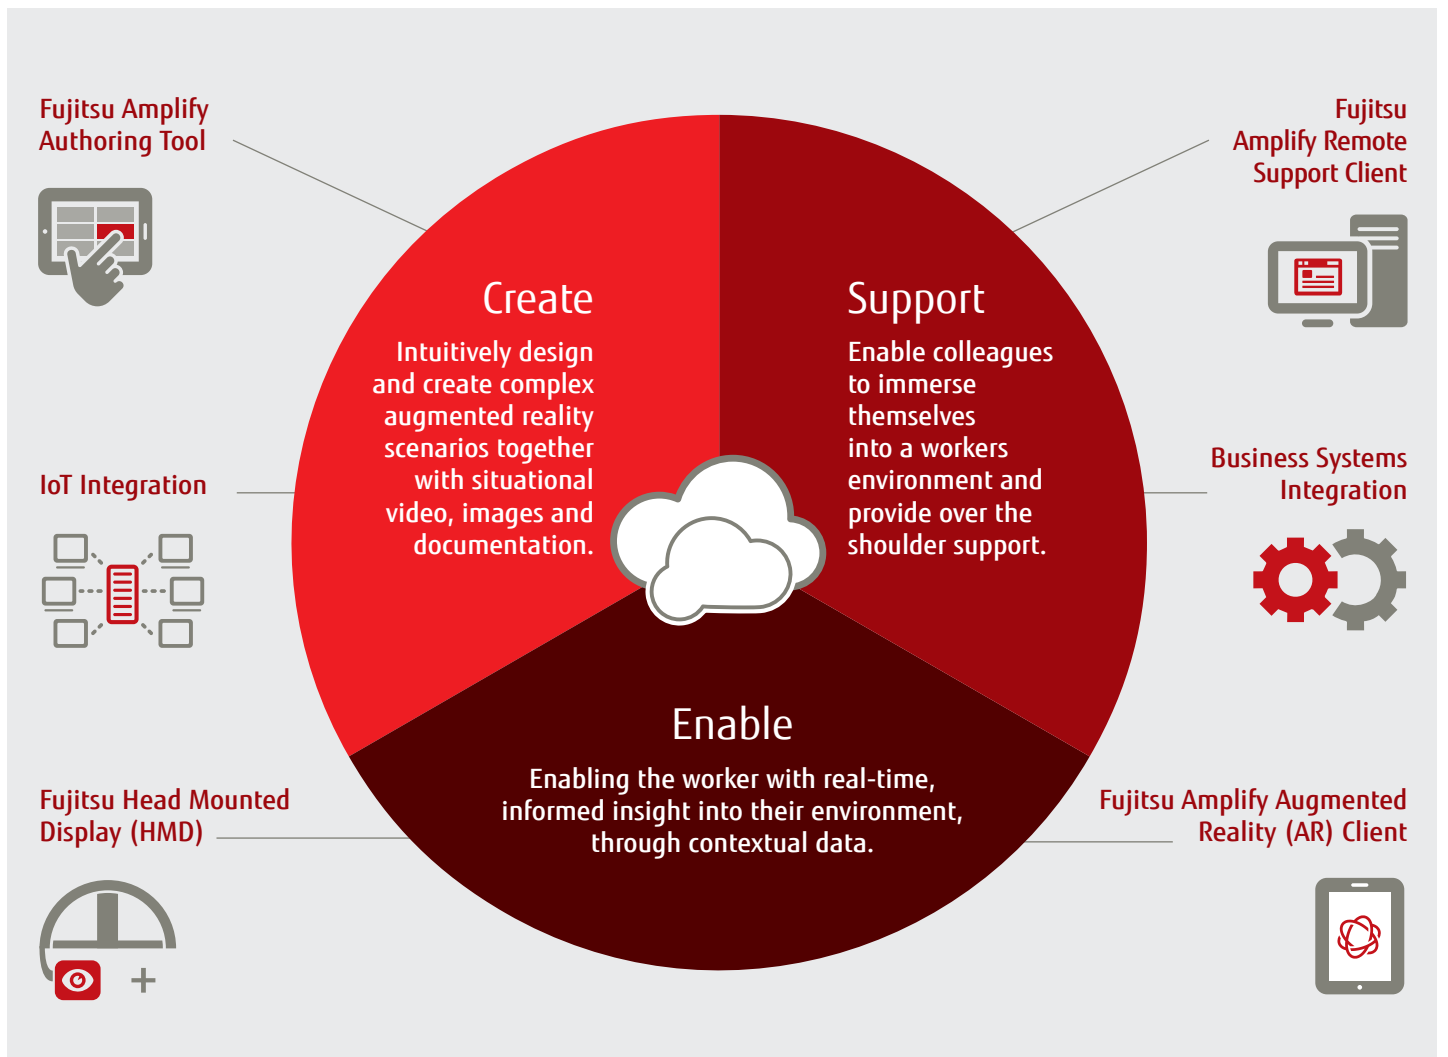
Fujitsu Amplify Authoring Tool

Fujitsu Amplify Remote Support Client

Create

Intuitively design and create complex augmented reality scenarios together with situational video, images and documentation.

Support

Enable colleagues to immerse themselves into a workers environment and provide over the shoulder support.

IoT Integration

Business Systems Integration

Enable

Enabling the worker with real-time, informed insight into their environment, through contextual data.

Fujitsu Head Mounted Display (HMD)

Fujitsu Amplify Augmented Reality (AR) Client

+